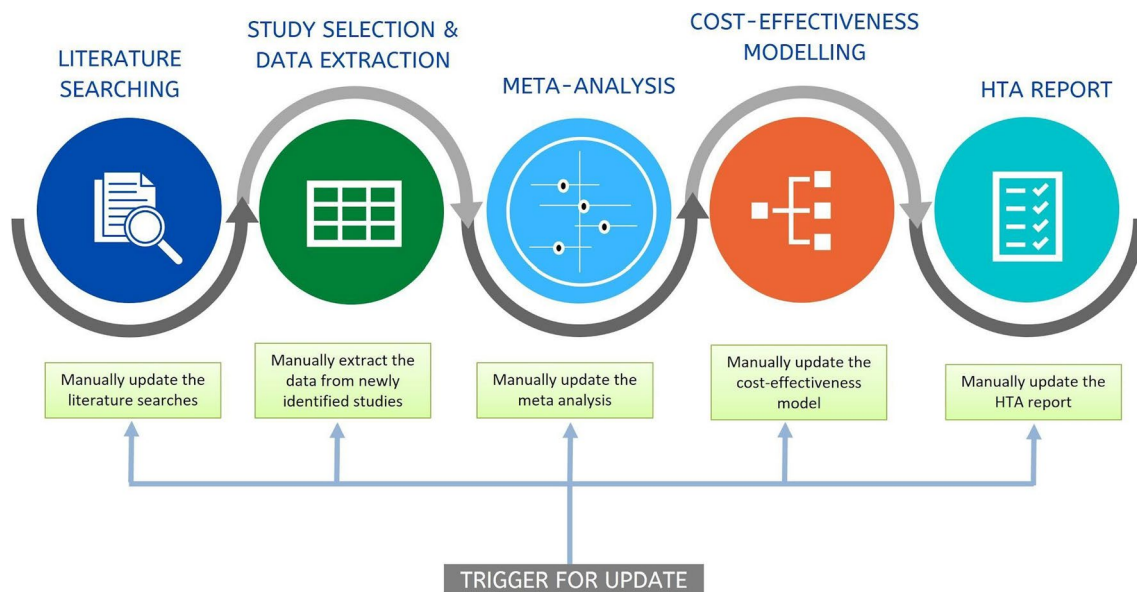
LITERATURE SEARCHING

STUDY SELECTION & DATA EXTRACTION

META-ANALYSIS

COST-EFFECTIVENESS MODELLING

HTA REPORT

Manually update the literature searches

Manually extract the data from newly identified studies

Manually update the meta analysis

Manually update the cost-effectiveness model

Manually update the HTA report

TRIGGER FOR UPDATE